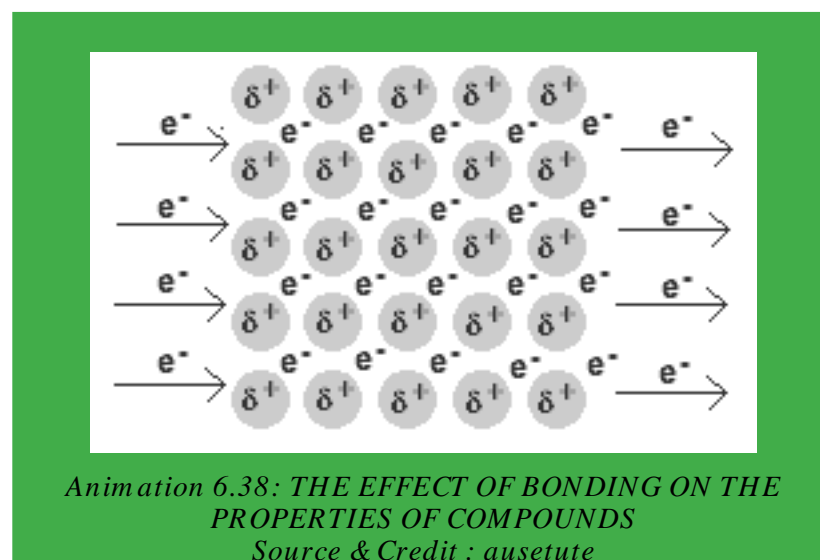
$\delta^+$ $\delta^+$ $\delta^+$ $\delta^+$ $\delta^+$
$e^-$ $e^-$ $e^-$ $e^-$ $e^-$ $e^-$ $e^-$
$\delta^+$ $\delta^+$ $\delta^+$ $\delta^+$ $\delta^+$
$e^-$ $e^-$ $e^-$ $e^-$ $e^-$ $e^-$ $e^-$
$\delta^+$ $\delta^+$ $\delta^+$ $\delta^+$ $\delta^+$
$e^-$ $e^-$ $e^-$ $e^-$ $e^-$ $e^-$ $e^-$
$\delta^+$ $\delta^+$ $\delta^+$ $\delta^+$ $\delta^+$
$e^-$ $e^-$ $e^-$ $e^-$ $e^-$ $e^-$ $e^-$
$\delta^+$ $\delta^+$ $\delta^+$ $\delta^+$ $\delta^+$

Animation 6.38: THE EFFECT OF BONDING ON THE PROPERTIES OF COMPOUNDS
Source & Credit : ausetute